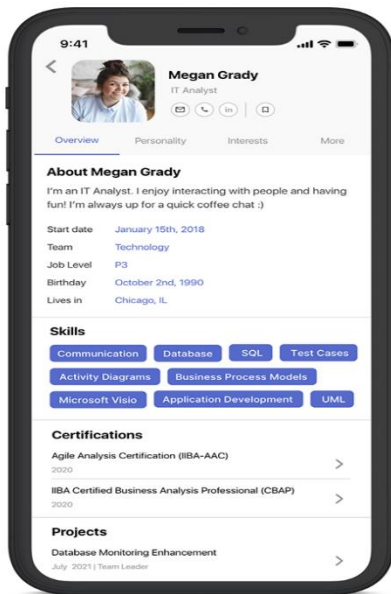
9:41

Megan Grady
IT Analyst

Overview Personality Interests More

About Megan Grady
I'm an IT Analyst. I enjoy interacting with people and having fun! I'm always up for a quick coffee chat :)

| | |
|---|---|
| Start date | January 15th, 2018 |
| Team | Technology |
| Job Level | P3 |
| Birthday | October 2nd, 1990 |
| Lives in | Chicago, IL |

Skills
Communication Database SQL Test Cases Activity Diagrams Business Process Models Microsoft Visio Application Development UML

Certifications
Agile Analysis Certification (IIBA-AAC)
2020
IIBA Certified Business Analysis Professional (CBAP)
2020

Projects
Database Monitoring Enhancement
July 2021 | Team Leader